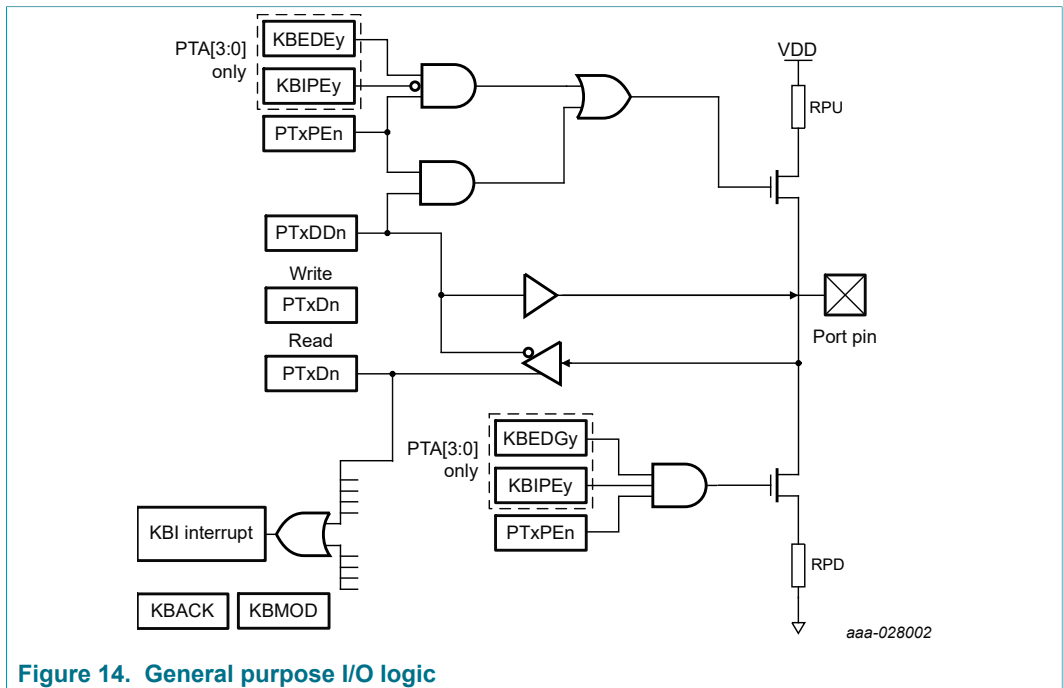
PTA[3:0] only

KBEDEy

KBIPEy

PTxPEn

VDD

RPU

PTxDDn

Write

PTxDn

Port pin

Read

PTxDn

PTA[3:0] only

KBEDGy

KBIPEy

PTxPEn

KBI interrupt

RPD

KBACK

KBMOD

aaa-028002

Figure 14. General purpose I/O logic